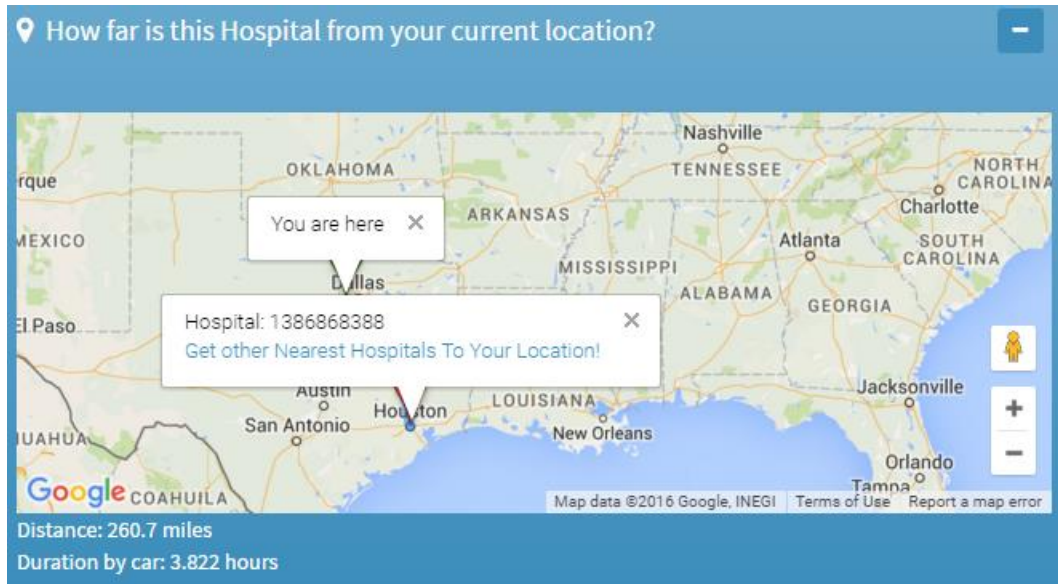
How far is this Hospital from your current location?

−

Nashville
TENNESSEE
NORTH CAROLINA
rque
OKLAHOMA
Charlotte
You are here ×
ARKANSAS
MEXICO
Atlanta
SOUTH CAROLINA
MISSISSIPPI
Dallas
ALABAMA
GEORGIA
El Paso
Hospital: 1386868388 ×
Get other Nearest Hospitals To Your Location!
Austin
Jacksonville
LOUISIANA
Houston
San Antonio
New Orleans
+
−
UAHUA
Orlando
Google COAHUILA
Tampa
Map data ©2016 Google, INEGI Terms of Use Report a map error

Distance: 260.7 miles
Duration by car: 3.822 hours